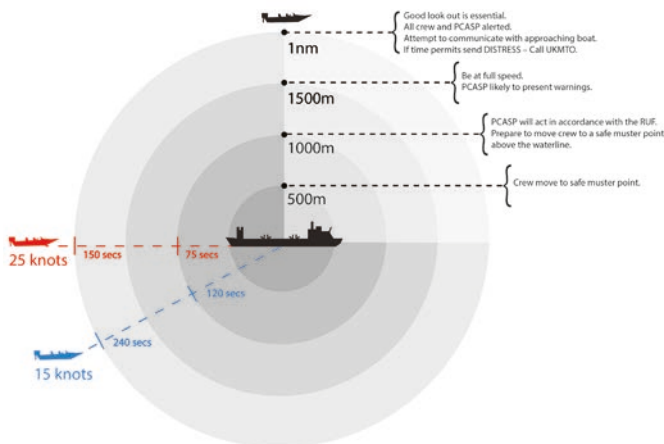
Good look out is essential.
All crew and PCASP alerted.
Attempt to communicate with approaching boat.
If time permits send DISTRESS – Call UKMTO.

1nm

Be at full speed.
PCASP likely to present warnings.

1500m

PCASP will act in accordance with the RUF.
Prepare to move crew to a safe muster point above the waterline.

1000m

Crew move to safe muster point.

500m

25 knots
150 secs
75 secs

120 secs
240 secs
15 knots